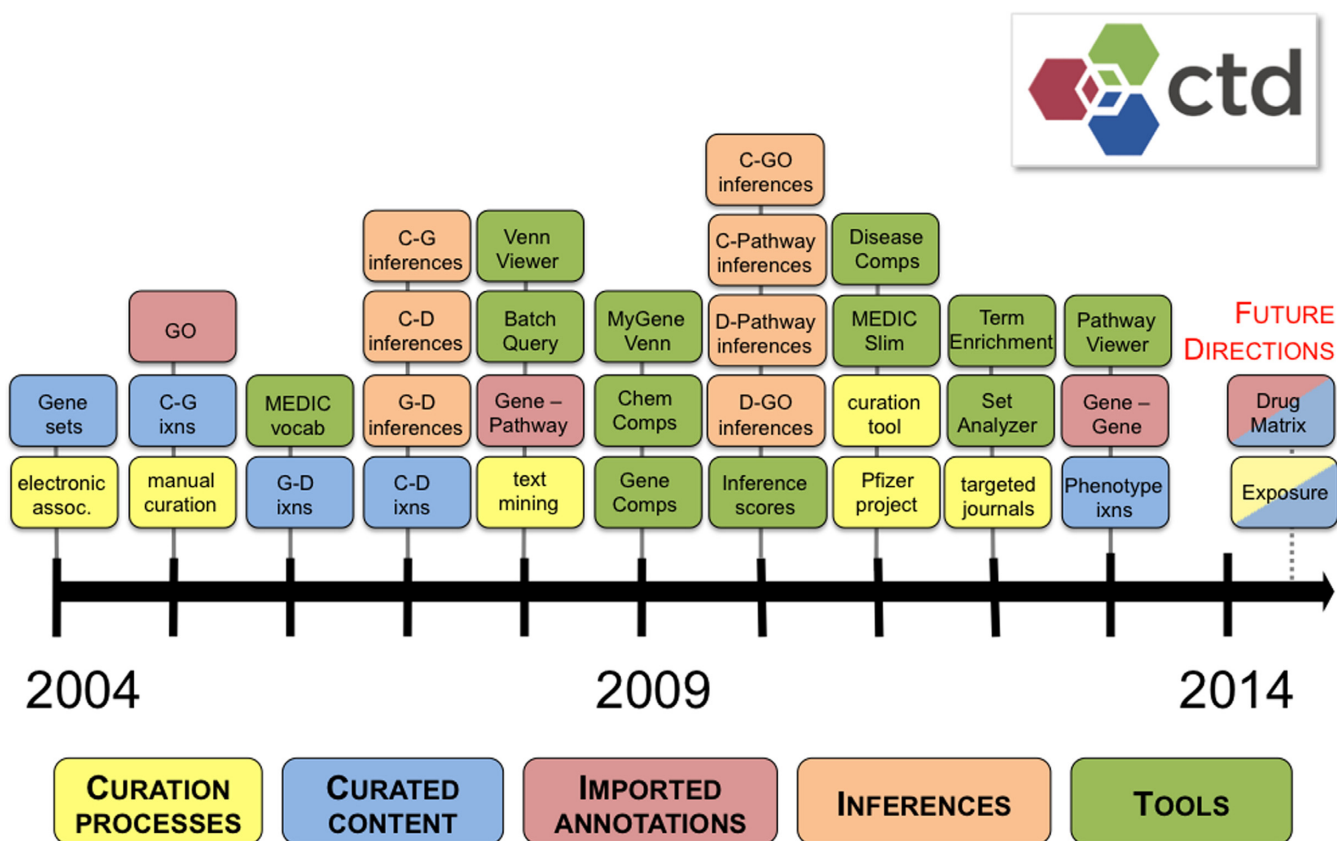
ctd

C-GO inferences

C-Pathway inferences

C-G inferences

Venn Viewer

Disease Comps

C-D inferences

Batch Query

MyGene Venn

D-Pathway inferences

MEDIC Slim

Term Enrichment

Pathway Viewer

FUTURE DIRECTIONS

GO

Gene sets

C-G ixns

MEDIC vocab

G-D inferences

Gene – Pathway

Chem Comps

D-GO inferences

curation tool

Set Analyzer

Gene – Gene

Drug Matrix

electronic assoc.

manual curation

G-D ixns

C-D ixns

text mining

Gene Comps

Inference scores

Pfizer project

targeted journals

Phenotype ixns

Exposure

2004

2009

2014

CURATION PROCESSES

CURATED CONTENT

IMPORTED ANNOTATIONS

INFERENCES

TOOLS